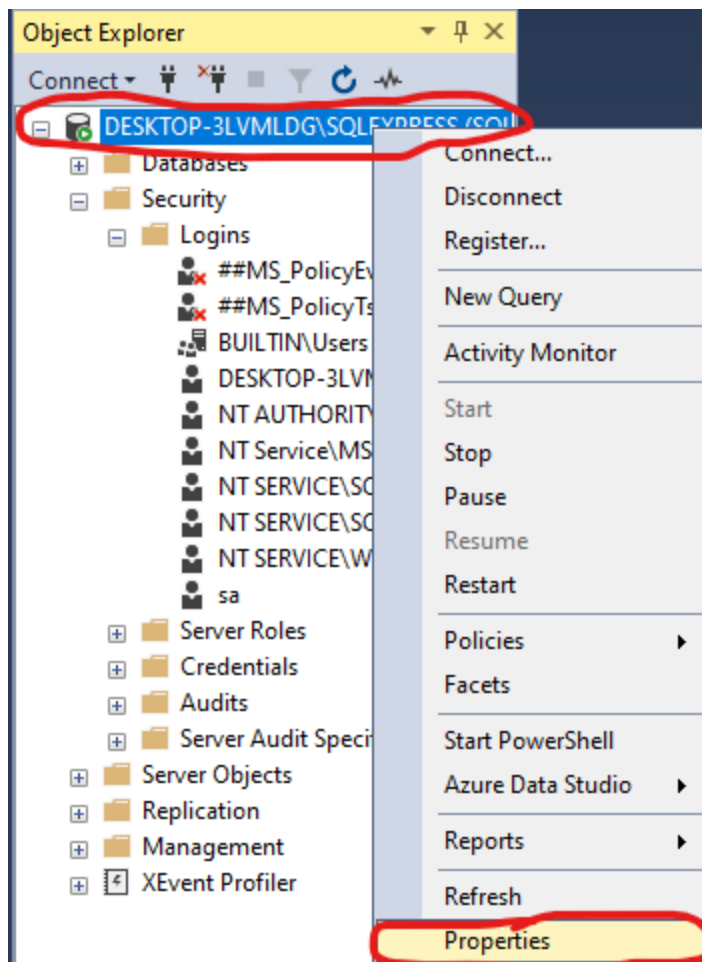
Object Explorer

Connect

DESKTOP-3LVMLDG\SQLEXPRESS (SQ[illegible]

Databases

Security

Logins

##MS_PolicyEv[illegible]

##MS_PolicyTs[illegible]

BUILTIN\Users

DESKTOP-3LVM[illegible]

NT AUTHORITY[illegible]

NT Service\MS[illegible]

NT SERVICE\SC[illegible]

NT SERVICE\SC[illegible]

NT SERVICE\W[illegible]

sa

Server Roles

Credentials

Audits

Server Audit Speci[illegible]

Server Objects

Replication

Management

XEvent Profiler

Connect...

Disconnect

Register...

New Query

Activity Monitor

Start

Stop

Pause

Resume

Restart

Policies

Facets

Start PowerShell

Azure Data Studio

Reports

Refresh

Properties